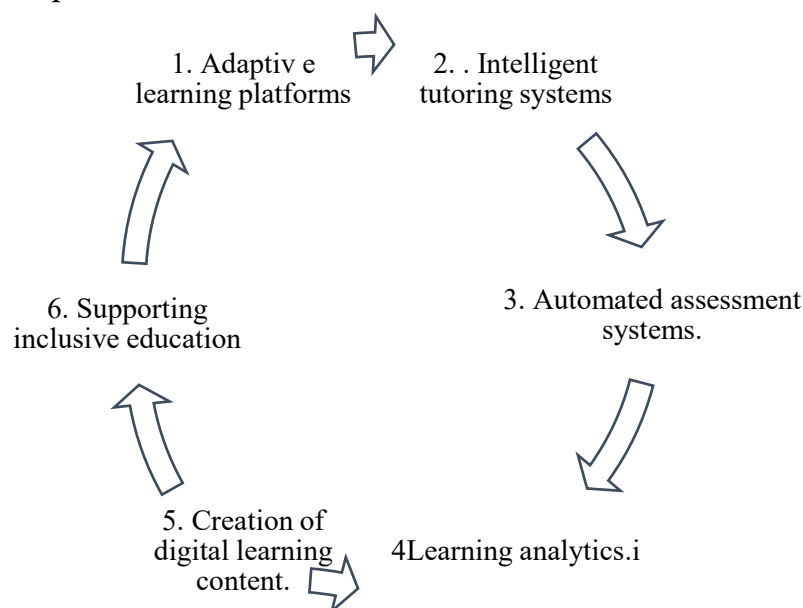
1. Adaptiv e learning platforms

2. . Intelligent tutoring systems

3. Automated assessment systems.

4Learning analytics.i

5. Creation of digital learning content.

6. Supporting inclusive education